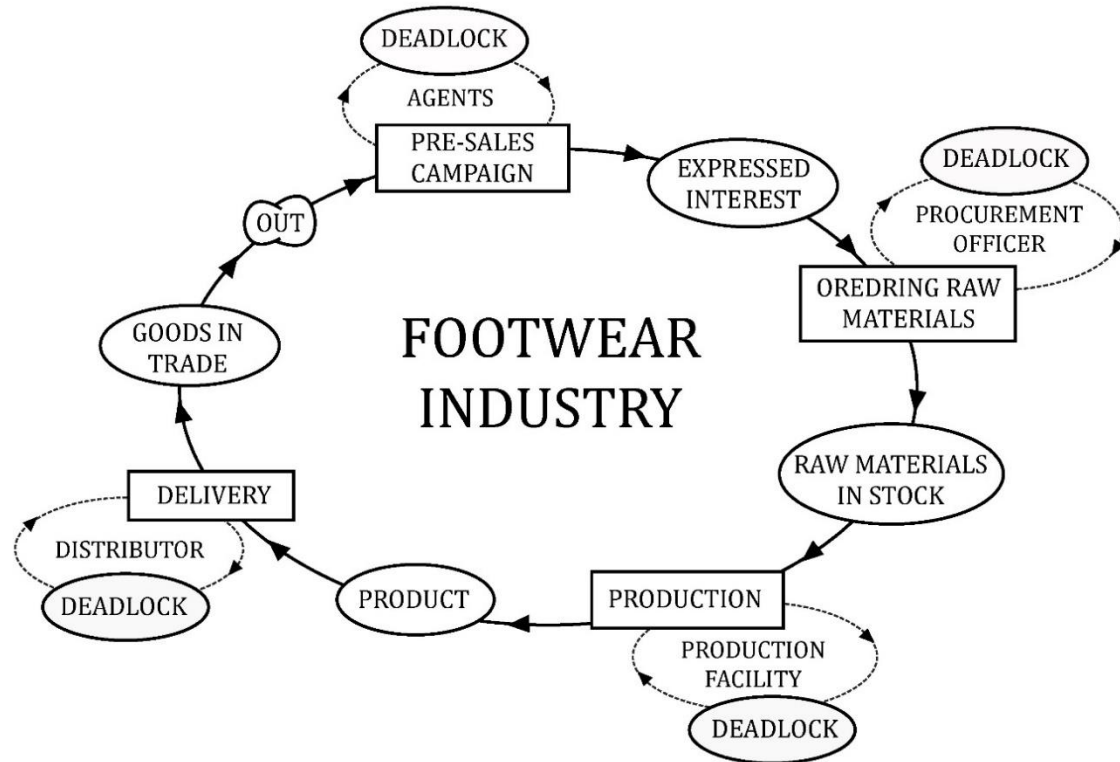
DEADLOCK

AGENTS

PRE-SALES CAMPAIGN

EXPRESSED INTEREST

DEADLOCK

PROCUREMENT OFFICER

OREDRING RAW MATERIALS

RAW MATERIALS IN STOCK

PRODUCTION

PRODUCTION FACILITY

DEADLOCK

PRODUCT

DELIVERY

DISTRIBUTOR

DEADLOCK

GOODS IN TRADE

OUT

FOOTWEAR INDUSTRY